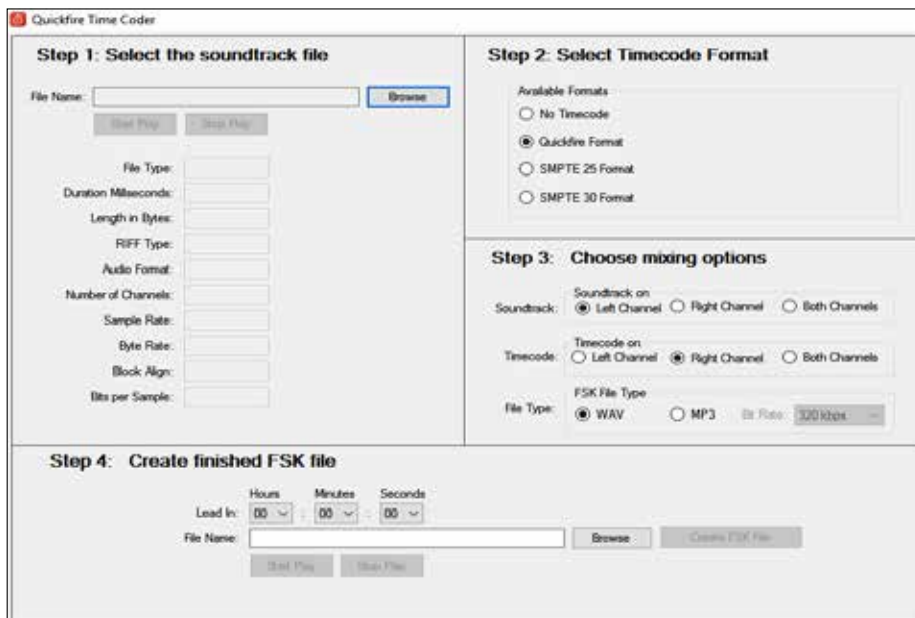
Quickfire Time Coder

Step 1: Select the soundtrack file

File Name:
Browse
Start Play
Stop Play

File Type:
Duration Milliseconds:
Length in Bytes:
RIFF Type:
Audio Format:
Number of Channels:
Sample Rate:
Byte Rate:
Block Align:
Bits per Sample:

Step 2: Select Timecode Format

Available Formats
No Timecode
Quickfire Format
SMPTE 25 Format
SMPTE 30 Format

Step 3: Choose mixing options

Soundtrack: Soundtrack on
Left Channel
Right Channel
Both Channels

Timecode: Timecode on
Left Channel
Right Channel
Both Channels

File Type: FSK File Type
WAV
MP3
Bit Rate: 320 kbps

Step 4: Create finished FSK file

Hours Minutes Seconds
Lead In: 00 : 00 : 00
File Name:
Browse
Create FSK File
Start Play
Stop Play